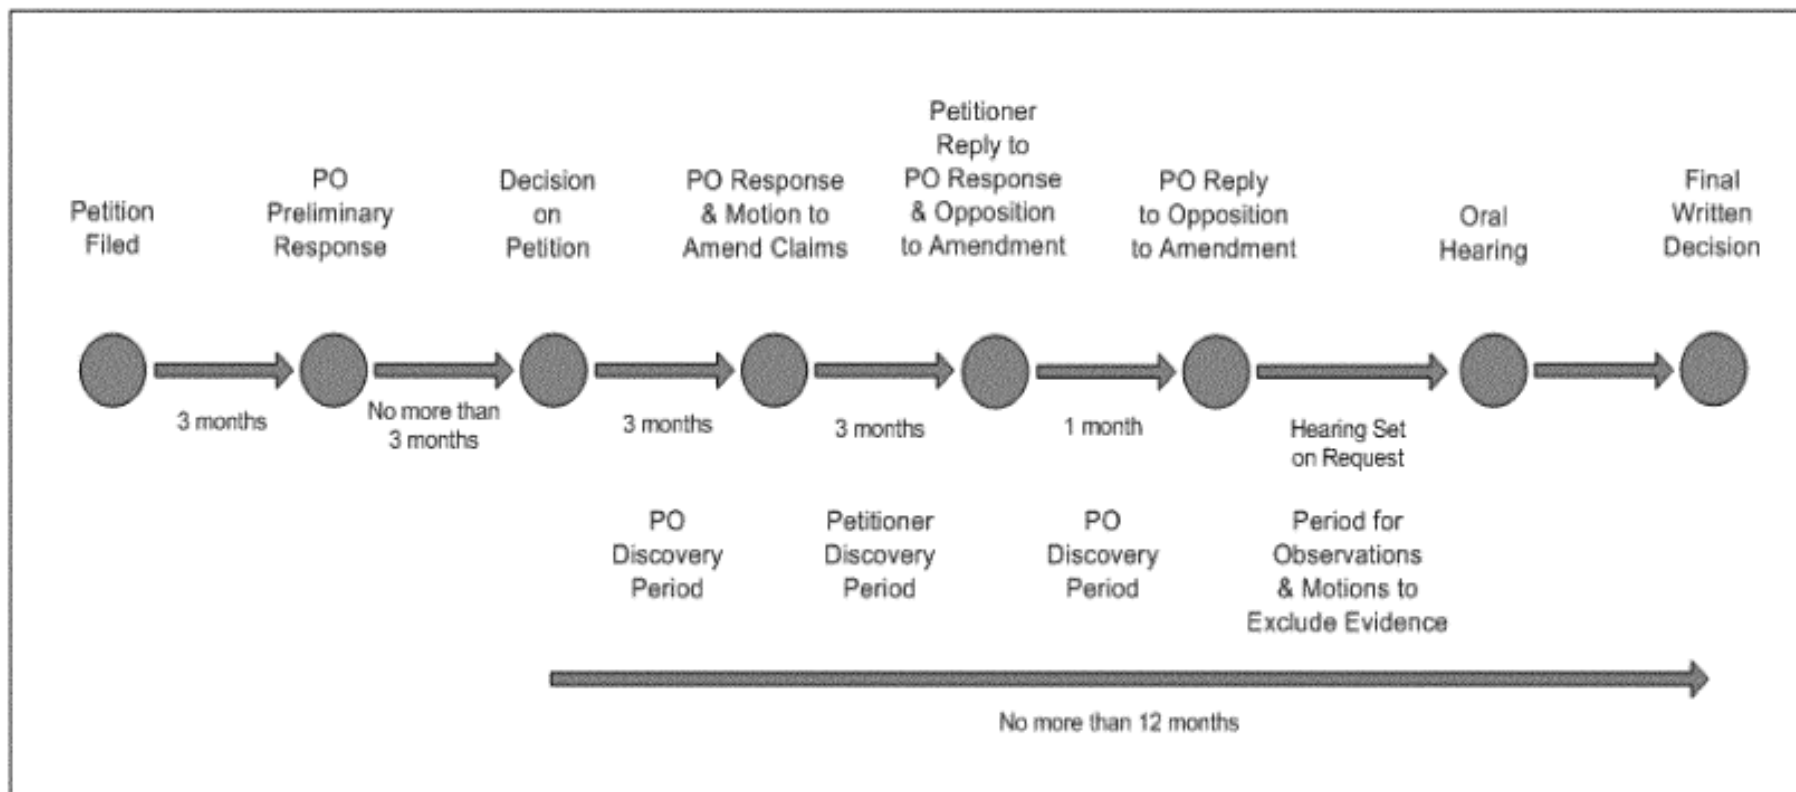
Petition Filed

PO Preliminary Response

Decision on Petition

PO Response & Motion to Amend Claims

Petitioner Reply to PO Response & Opposition to Amendment

PO Reply to Opposition to Amendment

Oral Hearing

Final Written Decision

3 months

No more than 3 months

3 months

3 months

1 month

Hearing Set on Request

PO Discovery Period

Petitioner Discovery Period

PO Discovery Period

Period for Observations & Motions to Exclude Evidence

No more than 12 months